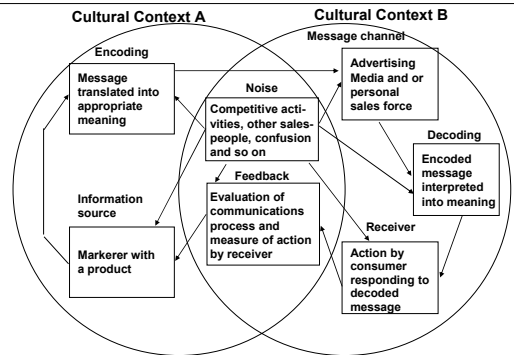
Cultural Context A

Cultural Context B

Encoding

Message translated into appropriate meaning

Message channel

Advertising Media and or personal sales force

Noise

Competitive activities, other salespeople, confusion and so on

Decoding

Encoded message interpreted into meaning

Feedback

Evaluation of communications process and measure of action by receiver

Information source

Markerer with a product

Receiver

Action by consumer responding to decoded message